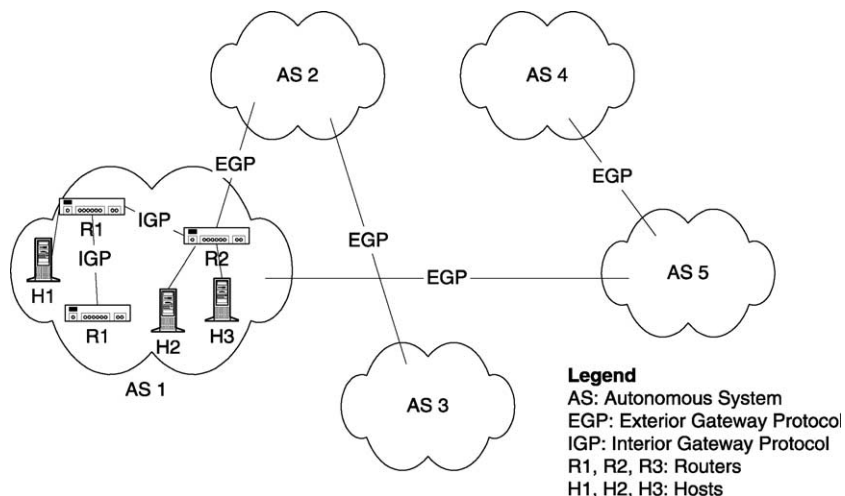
AS 2

AS 4

EGP

EGP

IGP

R1

IGP

R2

EGP

EGP

AS 5

H1

R1

H2

H3

AS 1

AS 3

Legend
AS: Autonomous System
EGP: Exterior Gateway Protocol
IGP: Interior Gateway Protocol
R1, R2, R3: Routers
H1, H2, H3: Hosts